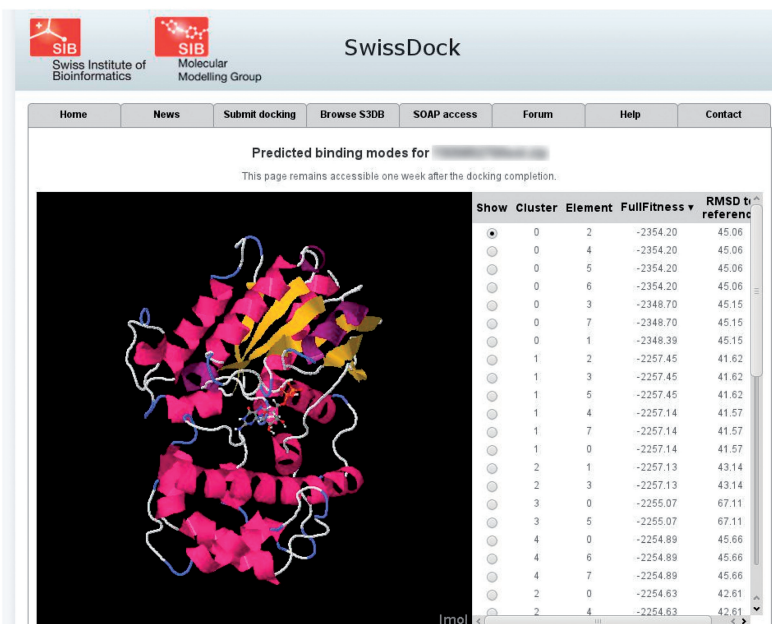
SIB Swiss Institute of Bioinformatics

SIB Molecular Modelling Group

SwissDock

| Home | News | Submit docking | Browse S3DB | SOAP access | Forum | Help | Contact |
|---|---|---|---|---|---|---|---|

Predicted binding modes for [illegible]

This page remains accessible one week after the docking completion.

| Show | Cluster | Element | FullFitness ▾ | RMSD to reference |
|---|---|---|---|---|
| ◉ | 0 | 2 | -2354.20 | 45.06 |
| ○ | 0 | 4 | -2354.20 | 45.06 |
| ○ | 0 | 5 | -2354.20 | 45.06 |
| ○ | 0 | 6 | -2354.20 | 45.06 |
| ○ | 0 | 3 | -2348.70 | 45.15 |
| ○ | 0 | 7 | -2348.70 | 45.15 |
| ○ | 0 | 1 | -2348.39 | 45.15 |
| ○ | 1 | 2 | -2257.45 | 41.62 |
| ○ | 1 | 3 | -2257.45 | 41.62 |
| ○ | 1 | 5 | -2257.45 | 41.62 |
| ○ | 1 | 4 | -2257.14 | 41.57 |
| ○ | 1 | 7 | -2257.14 | 41.57 |
| ○ | 1 | 0 | -2257.14 | 41.57 |
| ○ | 2 | 1 | -2257.13 | 43.14 |
| ○ | 2 | 3 | -2257.13 | 43.14 |
| ○ | 3 | 0 | -2255.07 | 67.11 |
| ○ | 3 | 5 | -2255.07 | 67.11 |
| ○ | 4 | 0 | -2254.89 | 45.66 |
| ○ | 4 | 6 | -2254.89 | 45.66 |
| ○ | 4 | 7 | -2254.89 | 45.66 |
| ○ | 2 | 0 | -2254.63 | 42.61 |
| ○ | 2 | 4 | -2254.63 | 42.61 |

Jmol